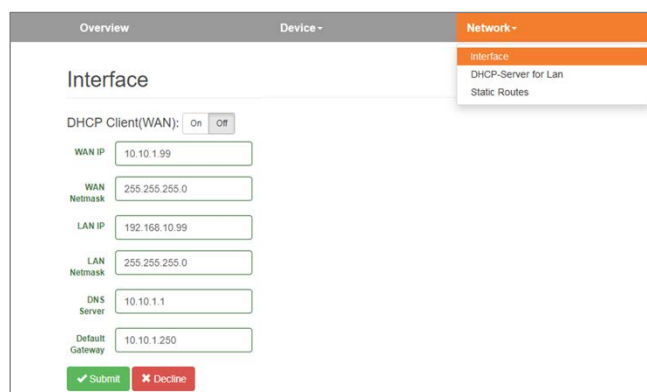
Overview Device▾ Network▾

Interface
DHCP-Server for Lan
Static Routes

Interface

DHCP Client(WAN): On Off

WAN IP 10.10.1.99

WAN Netmask 255.255.255.0

LAN IP 192.168.10.99

LAN Netmask 255.255.255.0

DNS Server 10.10.1.1

Default Gateway 10.10.1.250

✔ Submit ✖ Decline